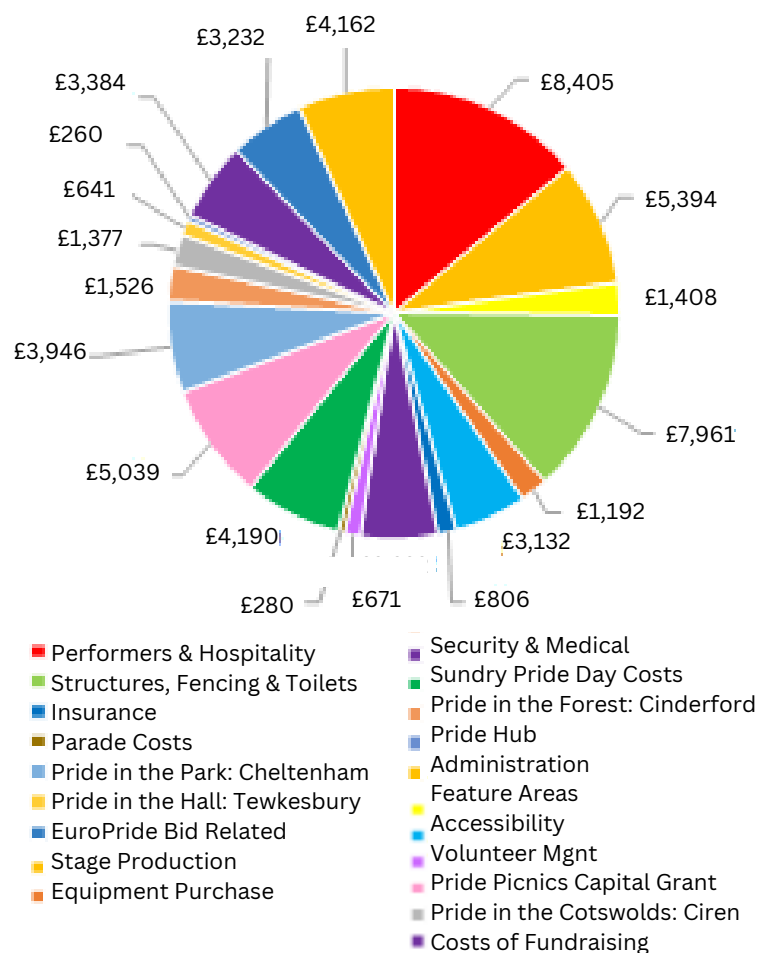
£4,162
£3,232
£3,384
£260
£641
£1,377
£1,526
£3,946
£5,039
£4,190
£280
£671
£806
£3,132
£1,192
£7,961
£1,408
£5,394
£8,405

Performers & Hospitality
Structures, Fencing & Toilets
Insurance
Parade Costs
Pride in the Park: Cheltenham
Pride in the Hall: Tewkesbury
EuroPride Bid Related
Stage Production
Equipment Purchase

Security & Medical
Sundry Pride Day Costs
Pride in the Forest: Cinderford
Pride Hub
Administration
Feature Areas
Accessibility
Volunteer Mgnt
Pride Picnics Capital Grant
Pride in the Cotswolds: Ciren
Costs of Fundraising